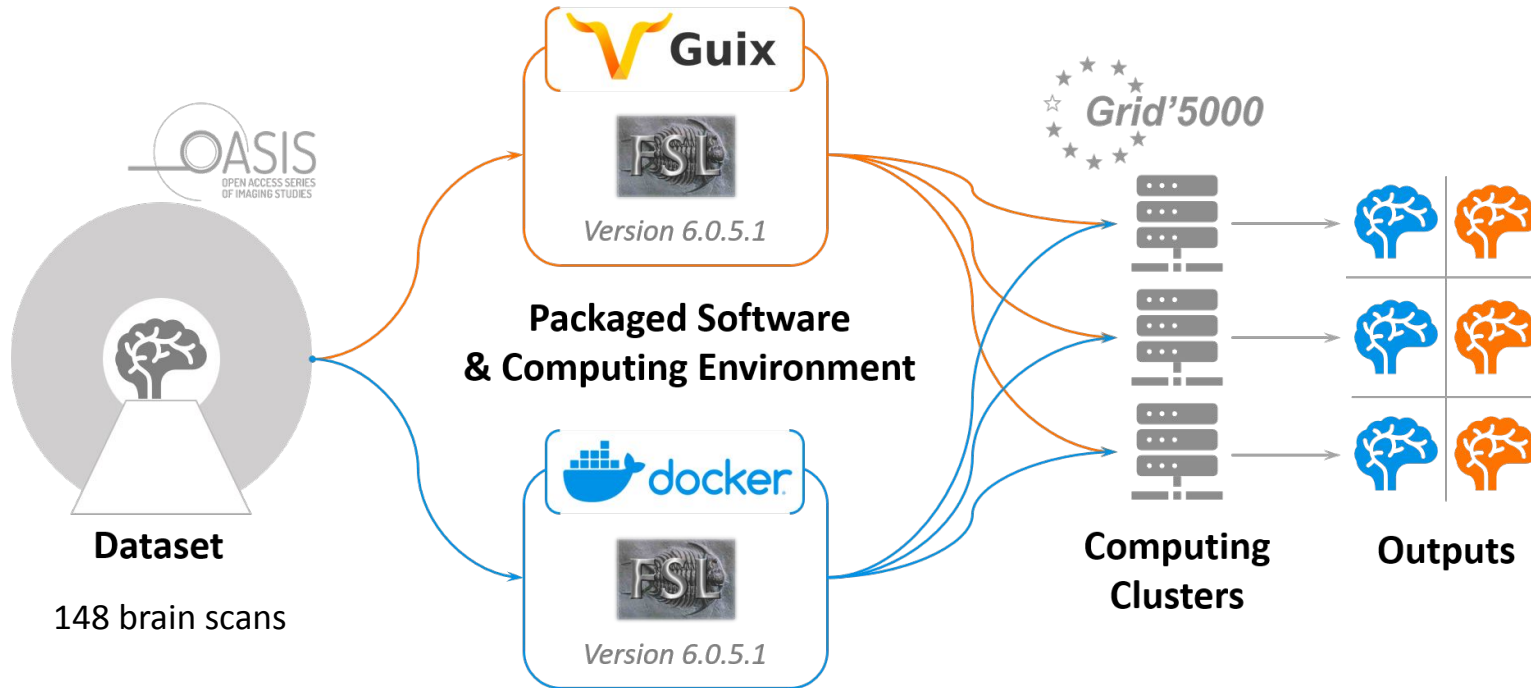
OASIS
OPEN ACCESS SERIES OF IMAGING STUDIES

Dataset

148 brain scans

Guix

FSL

Version 6.0.5.1

Packaged Software & Computing Environment

docker

FSL

Version 6.0.5.1

Grid'5000

Computing Clusters

Outputs